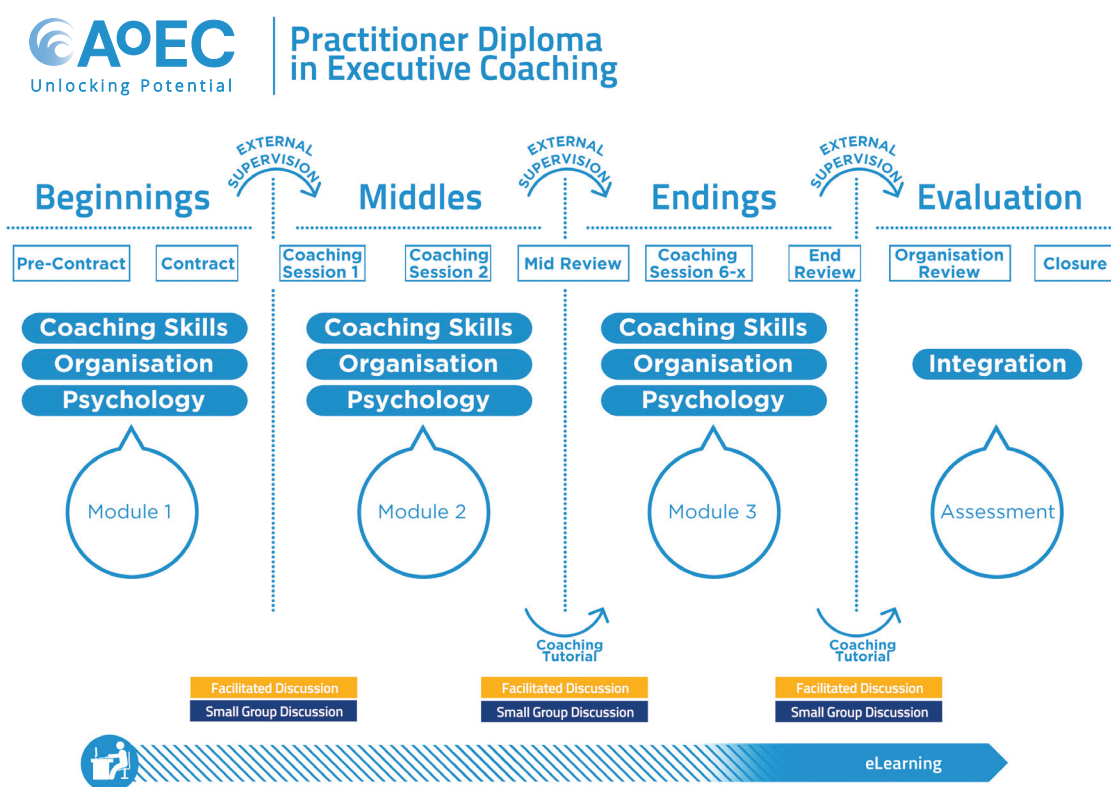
AoEC
Unlocking Potential

Practitioner Diploma in Executive Coaching

EXTERNAL SUPERVISION

EXTERNAL SUPERVISION

EXTERNAL SUPERVISION

Beginnings

Middles

Endings

Evaluation

Pre-Contract

Contract

Coaching Session 1

Coaching Session 2

Mid Review

Coaching Session 6-x

End Review

Organisation Review

Closure

Coaching Skills
Organisation
Psychology

Module 1

Coaching Skills
Organisation
Psychology

Module 2

Coaching Skills
Organisation
Psychology

Module 3

Integration

Assessment

Coaching Tutorial

Coaching Tutorial

Facilitated Discussion
Small Group Discussion

Facilitated Discussion
Small Group Discussion

Facilitated Discussion
Small Group Discussion

eLearning